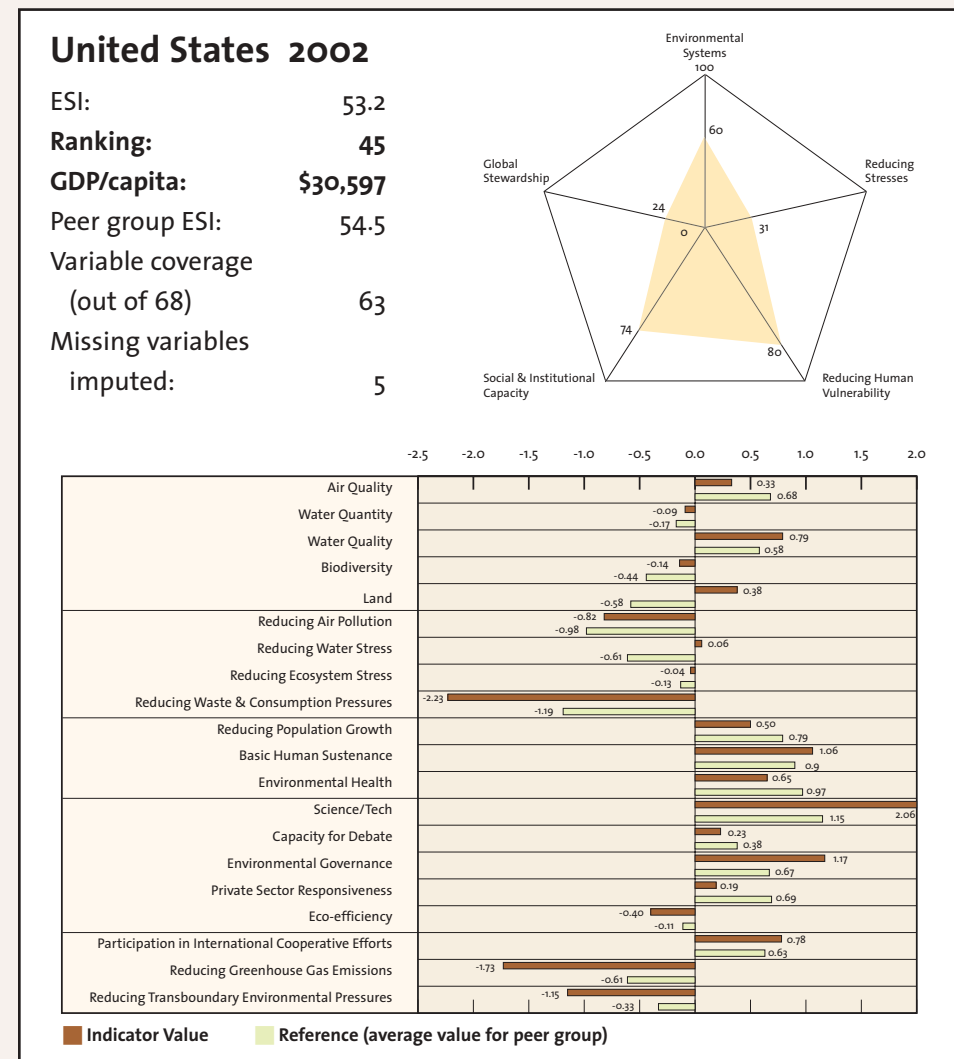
United States 2002

| | |
|---|---|
| ESI: | 53.2 |
| **Ranking:** | **45** |
| **GDP/capita:** | **$30,597** |
| Peer group ESI: | 54.5 |
| Variable coverage (out of 68) | 63 |
| Missing variables imputed: | 5 |

Environmental Systems
100
60
Reducing Stresses
31
Reducing Human Vulnerability
80
Social & Institutional Capacity
74
Global Stewardship
24
0

-2.5 -2.0 -1.5 -1.0 -0.5 0.0 0.5 1.0 1.5 2.0

| Indicator | Indicator Value | Reference |
|---|---|---|
| Air Quality | 0.33 | 0.68 |
| Water Quantity | -0.09 | -0.17 |
| Water Quality | 0.79 | 0.58 |
| Biodiversity | -0.14 | -0.44 |
| Land | 0.38 | -0.58 |
| Reducing Air Pollution | -0.82 | -0.98 |
| Reducing Water Stress | 0.06 | -0.61 |
| Reducing Ecosystem Stress | -0.04 | -0.13 |
| Reducing Waste & Consumption Pressures | -2.23 | -1.19 |
| Reducing Population Growth | 0.50 | 0.79 |
| Basic Human Sustenance | 1.06 | 0.9 |
| Environmental Health | 0.65 | 0.97 |
| Science/Tech | 2.06 | 1.15 |
| Capacity for Debate | 0.23 | 0.38 |
| Environmental Governance | 1.17 | 0.67 |
| Private Sector Responsiveness | 0.19 | 0.69 |
| Eco-efficiency | -0.40 | -0.11 |
| Participation in International Cooperative Efforts | 0.78 | 0.63 |
| Reducing Greenhouse Gas Emissions | -1.73 | -0.61 |
| Reducing Transboundary Environmental Pressures | -1.15 | -0.33 |

**Indicator Value** **Reference (average value for peer group)**